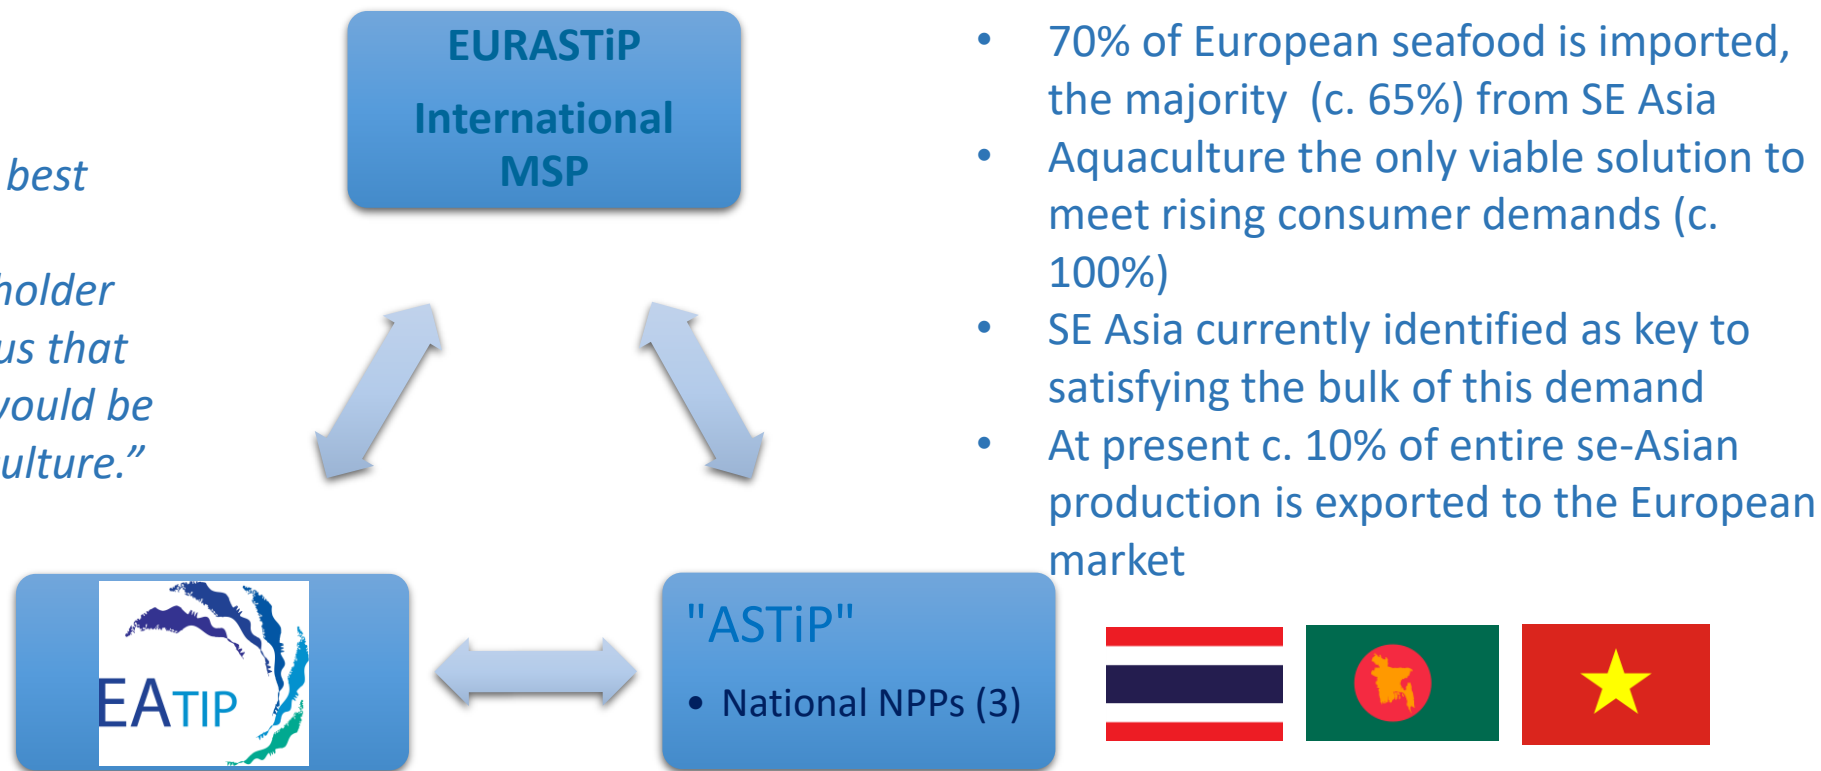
best

holder
us that
vould be
ulture."

EURASTiP

International MSP

• 70% of European seafood is imported, the majority (c. 65%) from SE Asia
• Aquaculture the only viable solution to meet rising consumer demands (c. 100%)
• SE Asia currently identified as key to satisfying the bulk of this demand
• At present c. 10% of entire se-Asian production is exported to the European market

EATIP

"ASTiP"

• National NPPs (3)